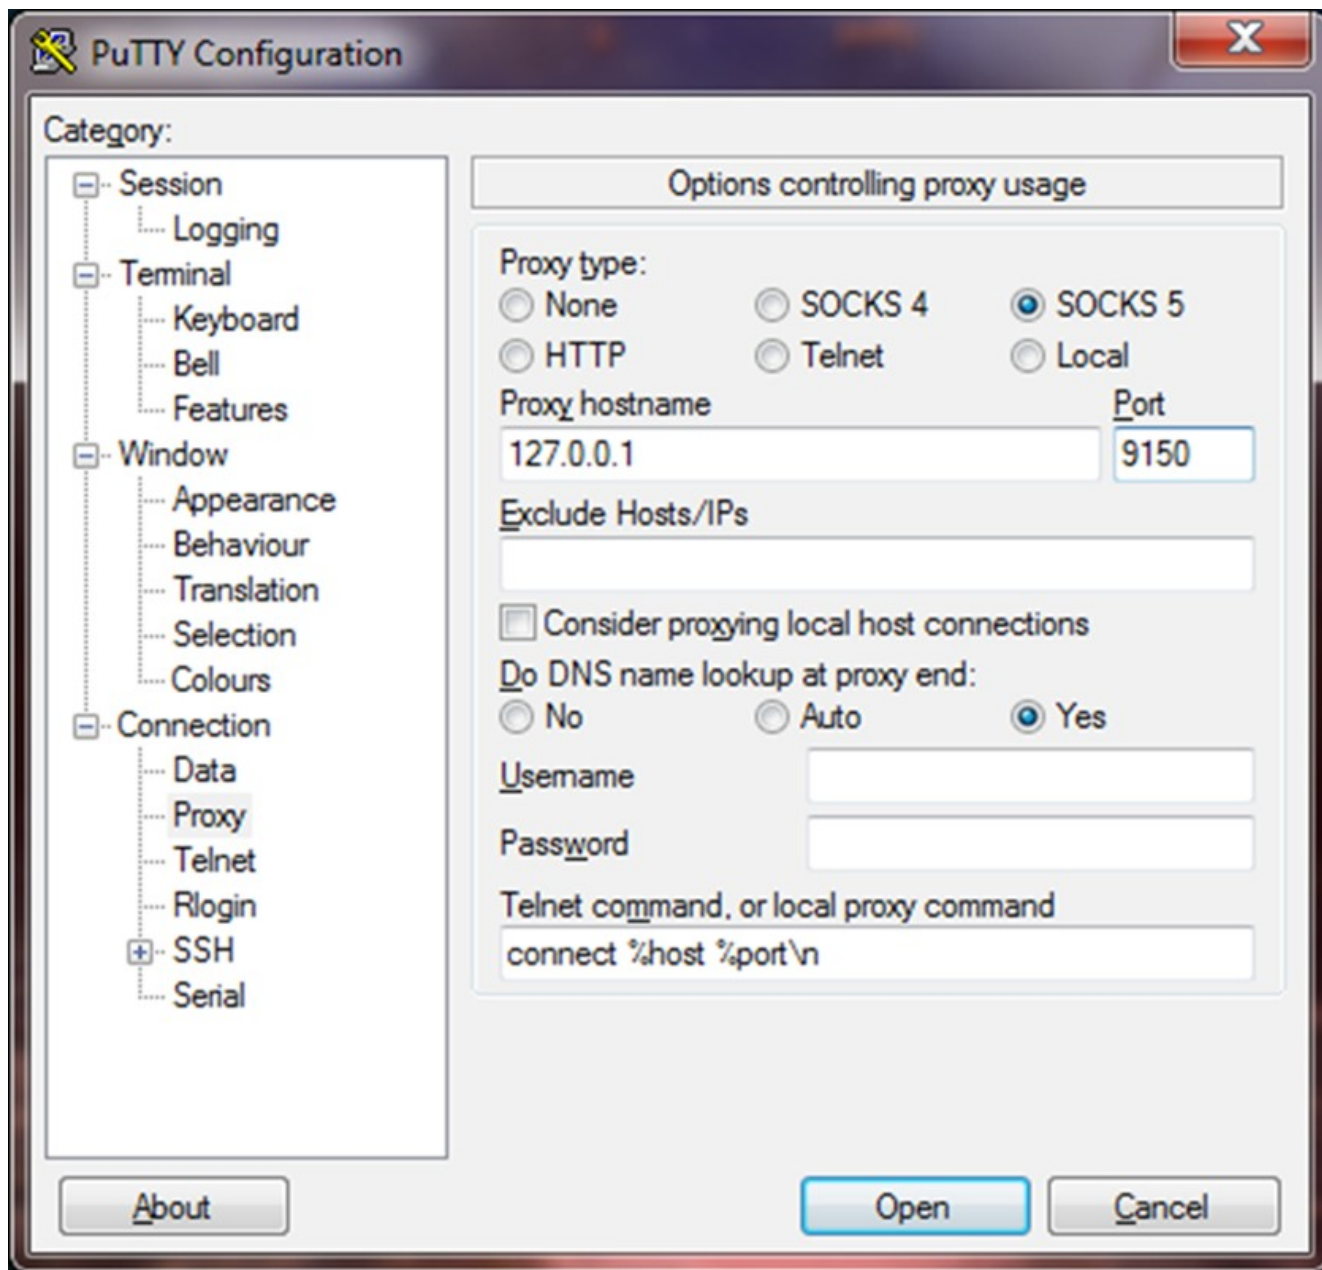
PuTTY Configuration

Category:

Session
Logging
Terminal
Keyboard
Bell
Features
Window
Appearance
Behaviour
Translation
Selection
Colours
Connection
Data
Proxy
Telnet
Rlogin
SSH
Serial

Options controlling proxy usage

Proxy type:
None SOCKS 4 SOCKS 5
HTTP Telnet Local

Proxy hostname
127.0.0.1
Port
9150

Exclude Hosts/IPs

Consider proxying local host connections

Do DNS name lookup at proxy end:
No Auto Yes

Username

Password

Telnet command, or local proxy command
connect %host %port\n

About
Open
Cancel